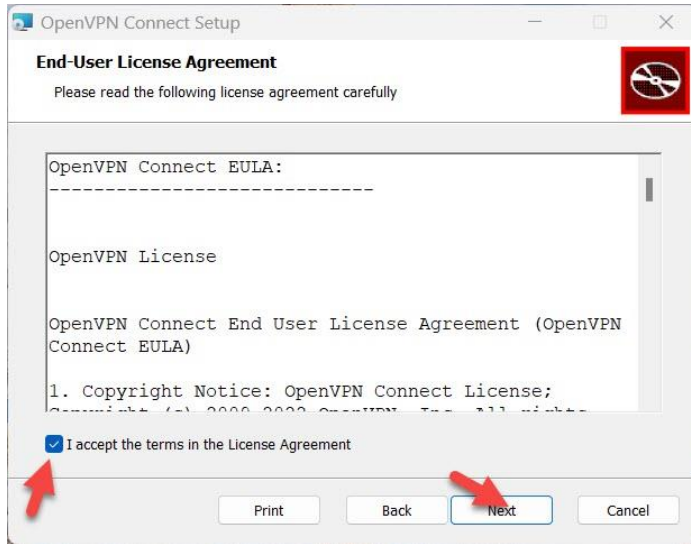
OpenVPN Connect Setup

End-User License Agreement
Please read the following license agreement carefully

OpenVPN Connect EULA:
-----------------------------

OpenVPN License

OpenVPN Connect End User License Agreement (OpenVPN Connect EULA)

1. Copyright Notice: OpenVPN Connect License;
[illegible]

I accept the terms in the License Agreement

Print Back Next Cancel